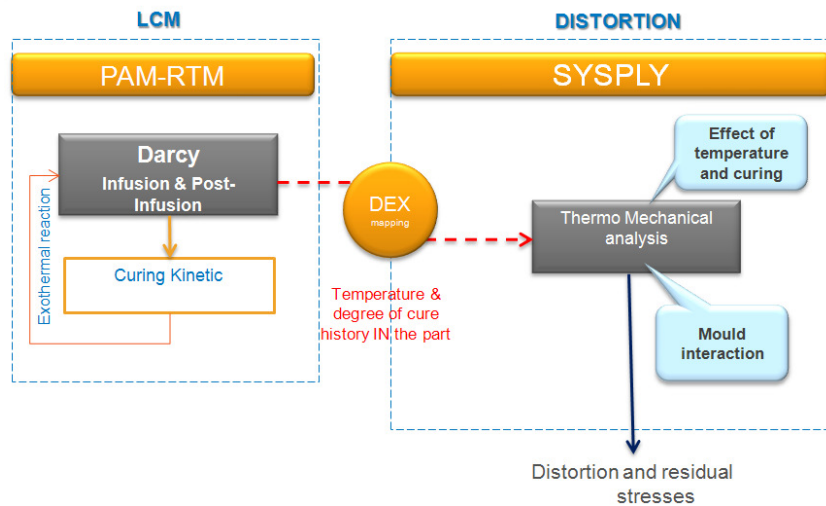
LCM

PAM-RTM

Darcy
Infusion & Post-Infusion

Exothermal reaction

Curing Kinetic

DEX
mapping

Temperature & degree of cure history IN the part

DISTORTION

SYSPLY

Effect of temperature and curing

Thermo Mechanical analysis

Mould interaction

Distortion and residual stresses